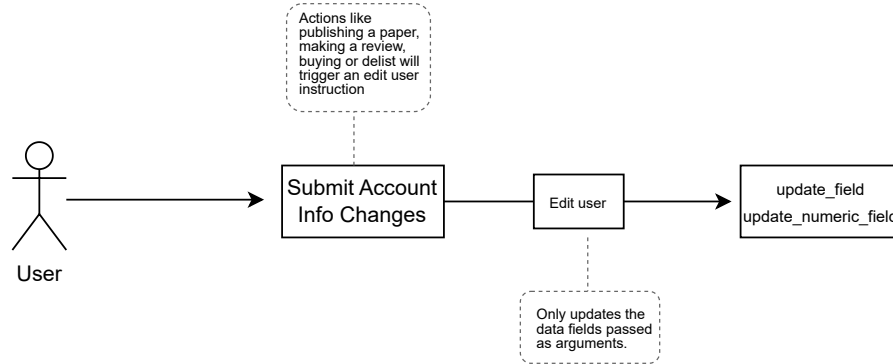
Actions like publishing a paper, making a review, buying or delist will trigger an edit user instruction

User

Submit Account Info Changes

Edit user

update_field
update_numeric_fiel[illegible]

Only updates the data fields passed as arguments.